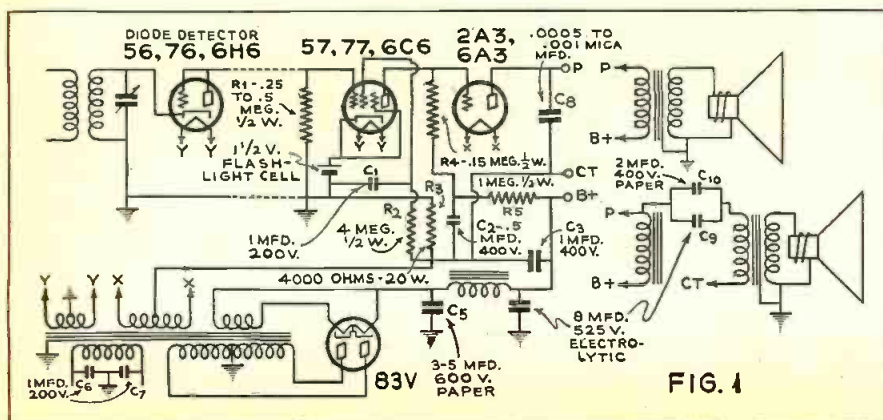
DIODE DETECTOR
56, 76, 6H6

57, 77, 6C6

2A3,
6A3

.0005 TO
.001 MICA
MFD.

P

P

C8

R1 - .25 TO .5 MEG. 1/2 W.

Y Y

1 1/2 V. FLASH-LIGHT CELL

C1

R4 - .15 MEG. 1/2 W.

CT

1 MEG. 1/2 W.

R5

B+

B+

2 MFD. 400 V. PAPER

C10

P

C9

B+

CT

R3

R2

4 MEG. 1/2 W.

1 MFD. 200 V.

C2 - .5 MFD. 400 V.

C3 1 MFD. 400 V.

Y Y X X

4000 OHMS - 20 W.

C5

3-5 MFD. 600 V. PAPER

8 MFD. 525 V. ELECTROLYTIC

1 MFD. 200 V.

C6

C7

83V

FIG. 1